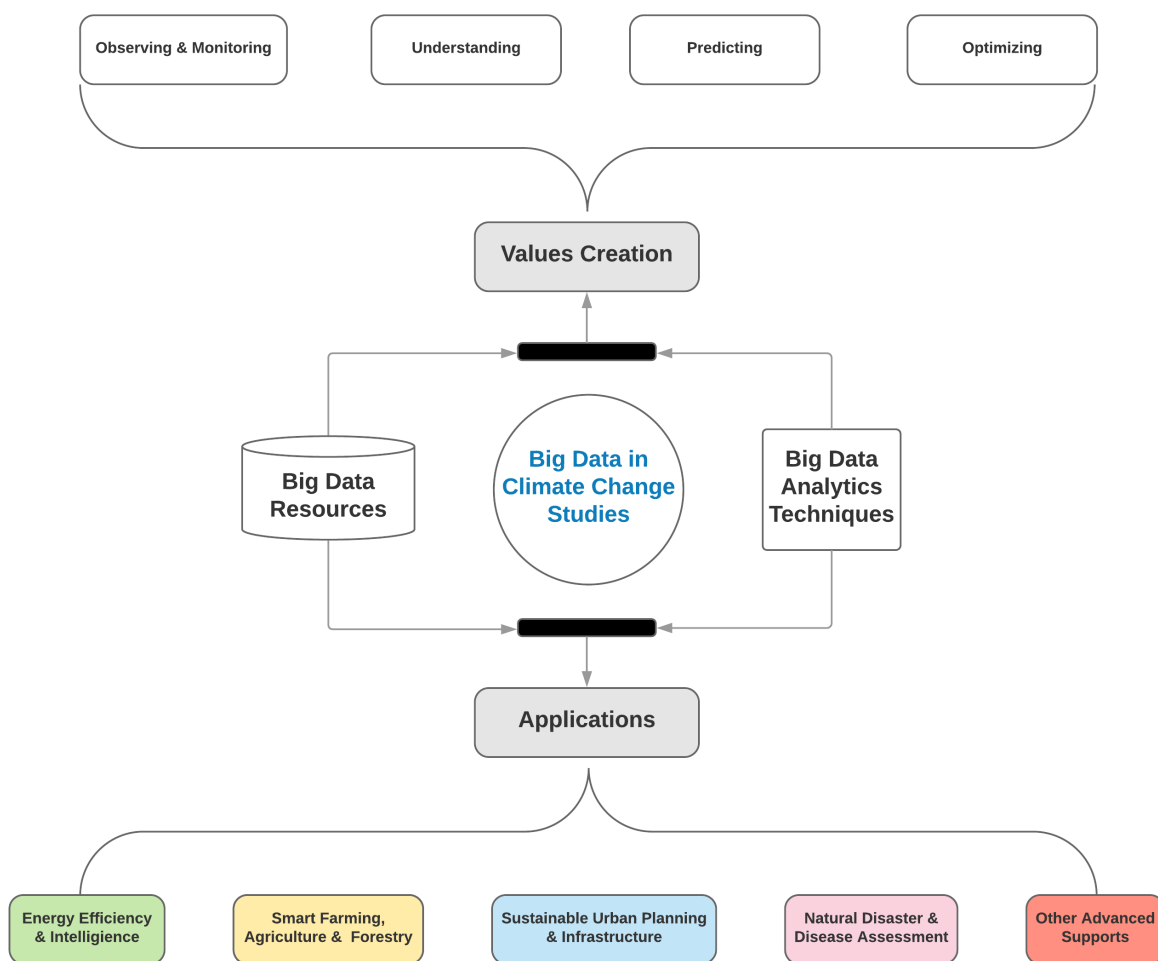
Observing & Monitoring

Understanding

Predicting

Optimizing

Values Creation

Big Data Resources

Big Data in Climate Change Studies

Big Data Analytics Techniques

Applications

Energy Efficiency & Intelligience

Smart Farming, Agriculture & Forestry

Sustainable Urban Planning & Infrastructure

Natural Disaster & Disease Assessment

Other Advanced Supports